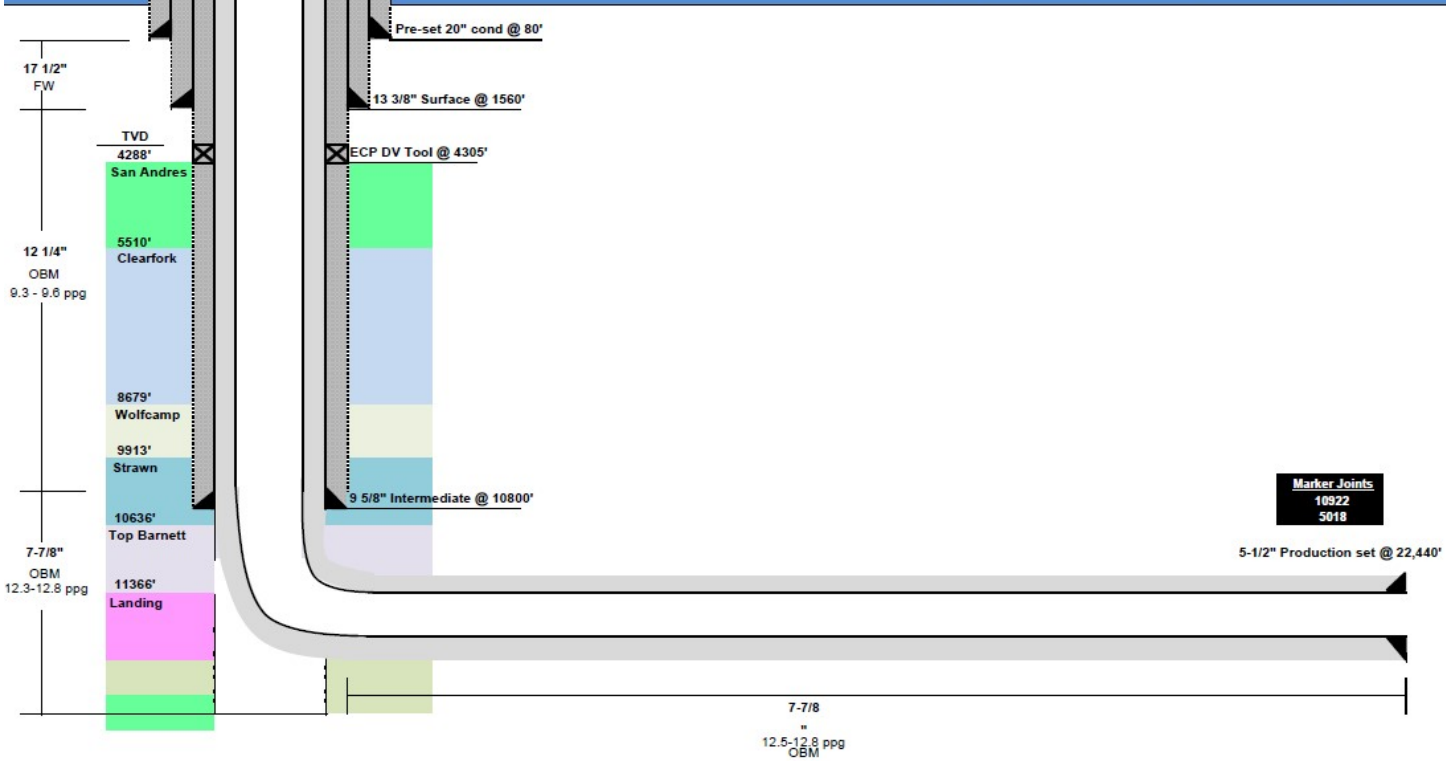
Pre-set 20" cond @ 80'

17 1/2"
FW

13 3/8" Surface @ 1560'

TVD
4288'

ECP DV Tool @ 4305'

San Andres

12 1/4"
OBM
9.3 - 9.6 ppg

5510'
Clearfork

8679'
Wolfcamp

9913'
Strawn

9 5/8" Intermediate @ 10800'

Marker Joints
10922
5018

10636'
Top Barnett

7-7/8"
OBM
12.3-12.8 ppg

5-1/2" Production set @ 22,440'

11366'
Landing

7-7/8
"
12.5-12.8 ppg
OBM